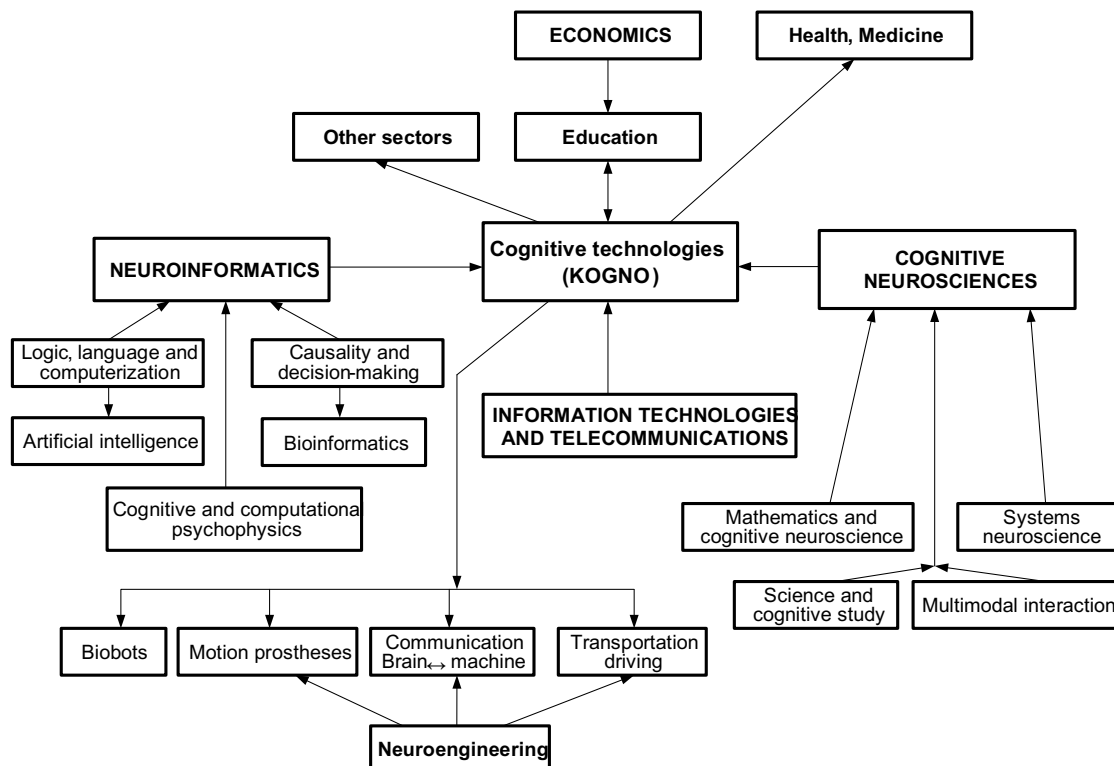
ECONOMICS

Health, Medicine

Other sectors

Education

NEUROINFORMATICS

Cognitive technologies (KOGNO)

COGNITIVE NEUROSCIENCES

Logic, language and computerization

Causality and decision-making

Artificial intelligence

Bioinformatics

INFORMATION TECHNOLOGIES AND TELECOMMUNICATIONS

Cognitive and computationa psychophysics

Mathematics and cognitive neuroscience

Systems neuroscience

Science and cognitive study

Multimodal interaction

Biobots

Motion prostheses

Communication Brain↔ machine

Transportation driving

Neuroengineering